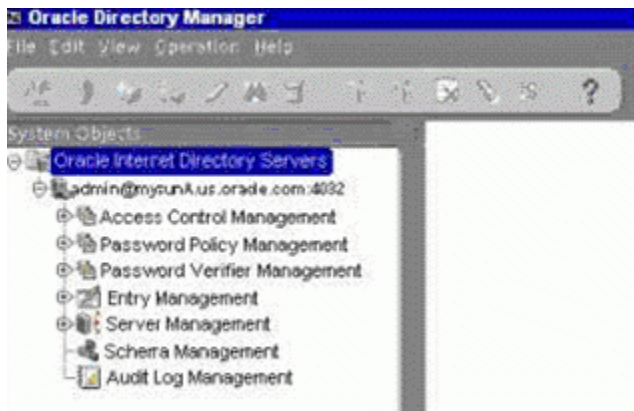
Oracle Directory Manager

File Edit View Operation Help

System Objects

Oracle Internet Directory Servers
admin@myrunA.us.oracle.com:4032
Access Control Management
Password Policy Management
Password Verifier Management
Entry Management
Server Management
Schema Management
Audit Log Management